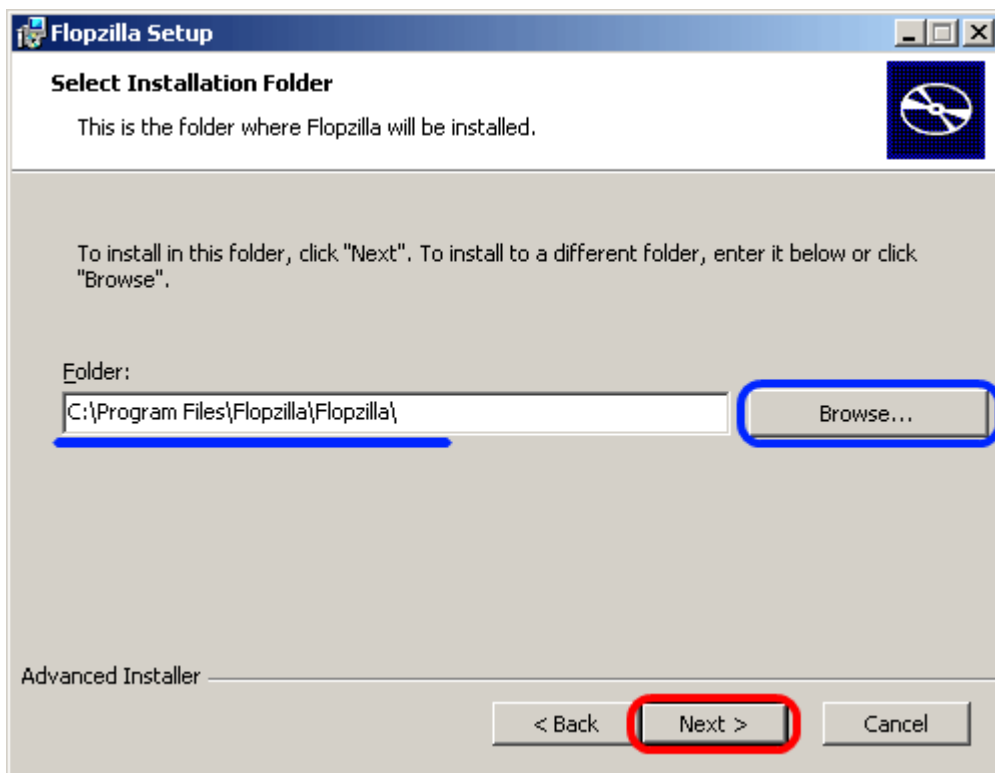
Flopzilla Setup

Select Installation Folder

This is the folder where Flopzilla will be installed.

To install in this folder, click "Next". To install to a different folder, enter it below or click "Browse".

Folder:

C:\Program Files\Flopzilla\Flopzilla\

Browse...

Advanced Installer

< Back

Next >

Cancel